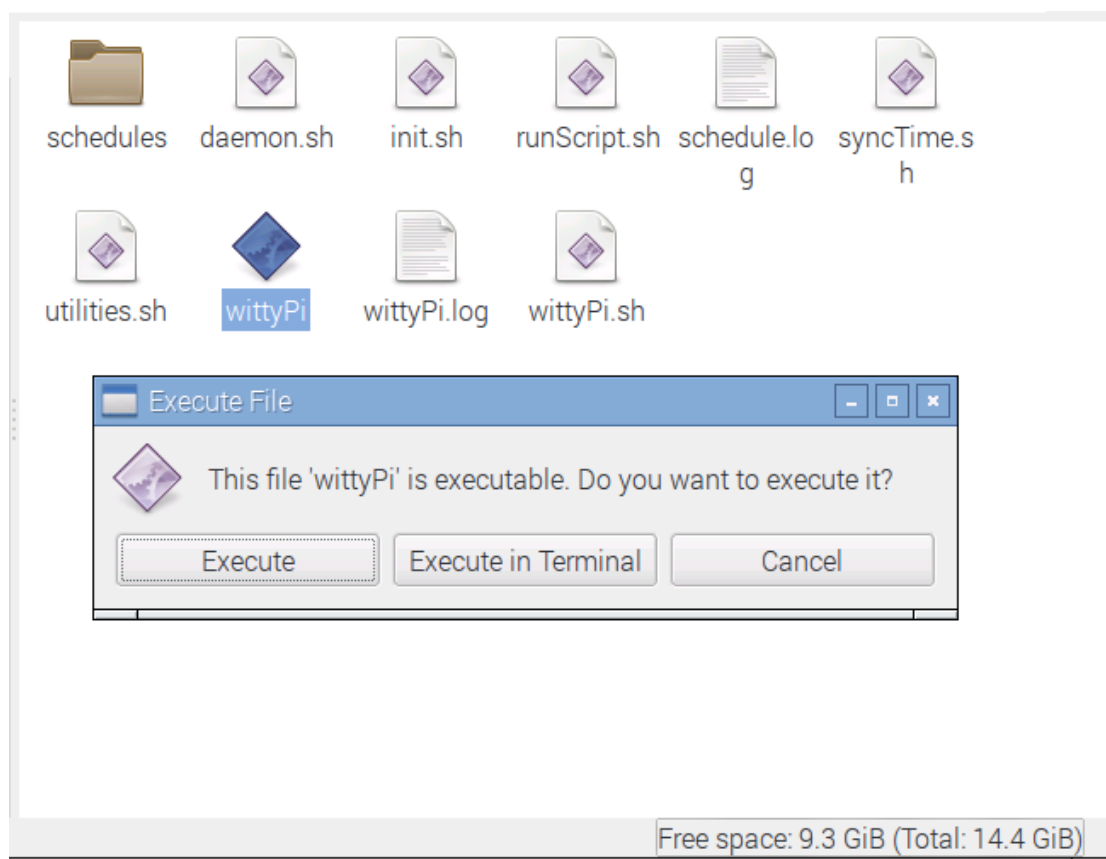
schedules daemon.sh init.sh runScript.sh schedule.log syncTime.sh

utilities.sh wittyPi wittyPi.log wittyPi.sh

Execute File

This file 'wittyPi' is executable. Do you want to execute it?

Execute Execute in Terminal Cancel

Free space: 9.3 GiB (Total: 14.4 GiB)